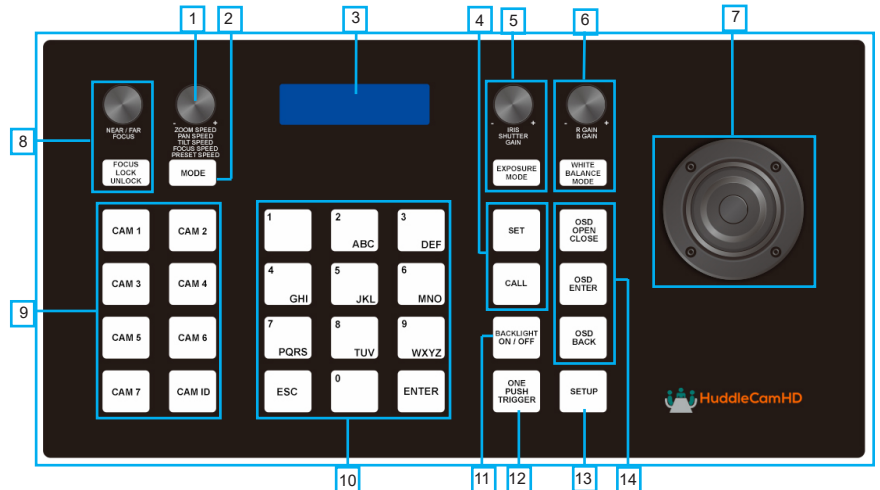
1 2 3 4 5 6 7

8

NEAR / FAR FOCUS

FOCUS LOCK UNLOCK

- +
ZOOM SPEED
PAN SPEED
TILT SPEED
FOCUS SPEED
PRESET SPEED

MODE

- +
IRIS
SHUTTER
GAIN

EXPOSURE MODE

- +
R GAIN
B GAIN

WHITE BALANCE MODE

9

CAM 1
CAM 2
CAM 3
CAM 4
CAM 5
CAM 6
CAM 7
CAM ID

1
2 ABC
3 DEF
4 GHI
5 JKL
6 MNO
7 PQRS
8 TUV
9 WXYZ
ESC
0
ENTER

SET
CALL
BACKLIGHT ON / OFF
ONE PUSH TRIGGER

OSD OPEN CLOSE
OSD ENTER
OSD BACK
SETUP

HuddleCamHD

10 11 12 13 14